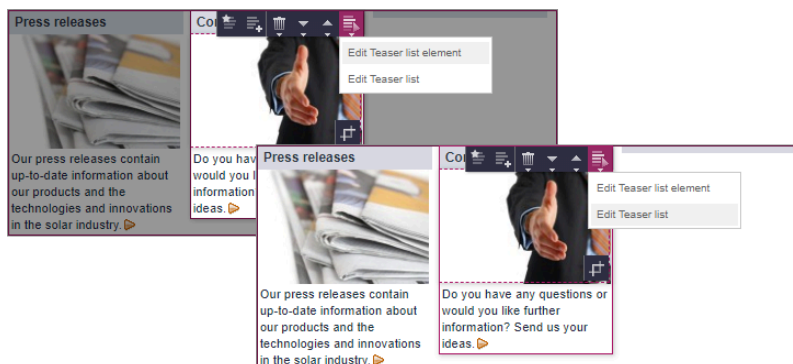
Press releases

Co

Edit Teaser list element

Edit Teaser list

Our press releases contain up-to-date information about our products and the technologies and innovations in the solar industry.

Do you hav would you l information ideas.

Press releases

Co

Edit Teaser list element

Edit Teaser list

Our press releases contain up-to-date information about our products and the technologies and innovations in the solar industry.

Do you have any questions or would you like further information? Send us your ideas.